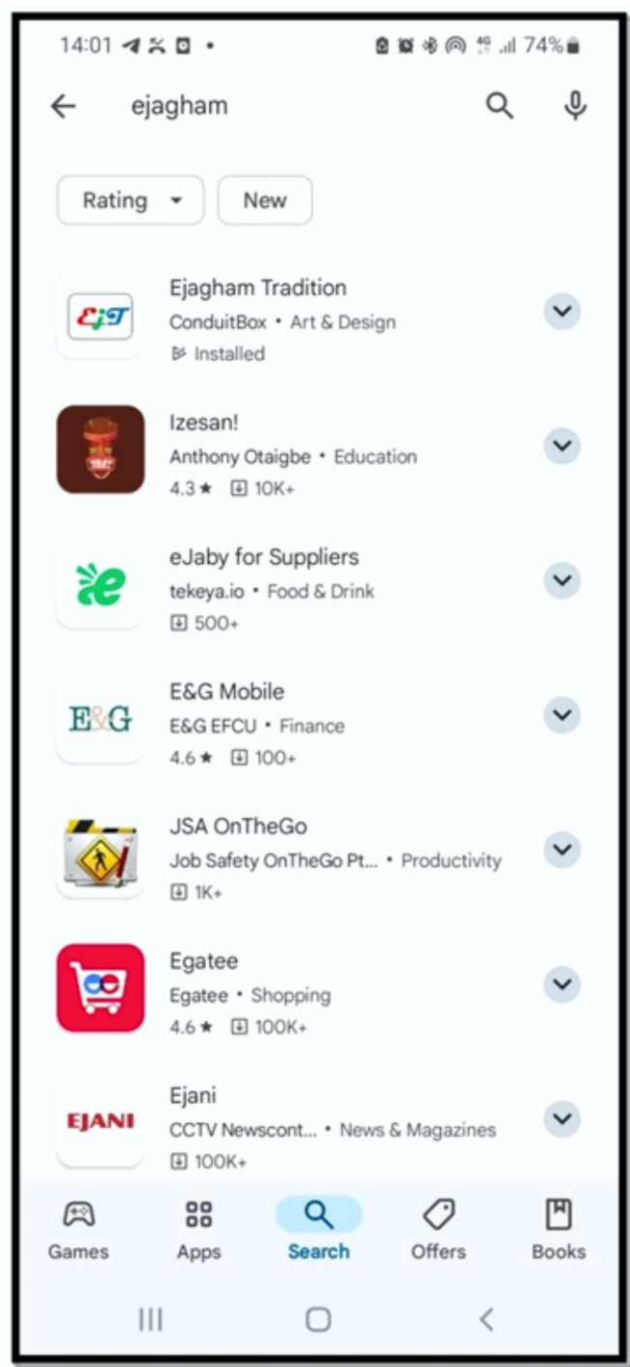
14:01 • 74%

ejagham

Rating New

Ejagham Tradition
ConduitBox • Art & Design
Installed

Izesan!
Anthony Otaigbe • Education
4.3 ★ 10K+

eJaby for Suppliers
tekeya.io • Food & Drink
500+

E&G Mobile
E&G EFCU • Finance
4.6 ★ 100+

JSA OnTheGo
Job Safety OnTheGo Pt... • Productivity
1K+

Egatee
Egatee • Shopping
4.6 ★ 100K+

Ejani
CCTV Newscont... • News & Magazines
100K+

Games Apps Search Offers Books